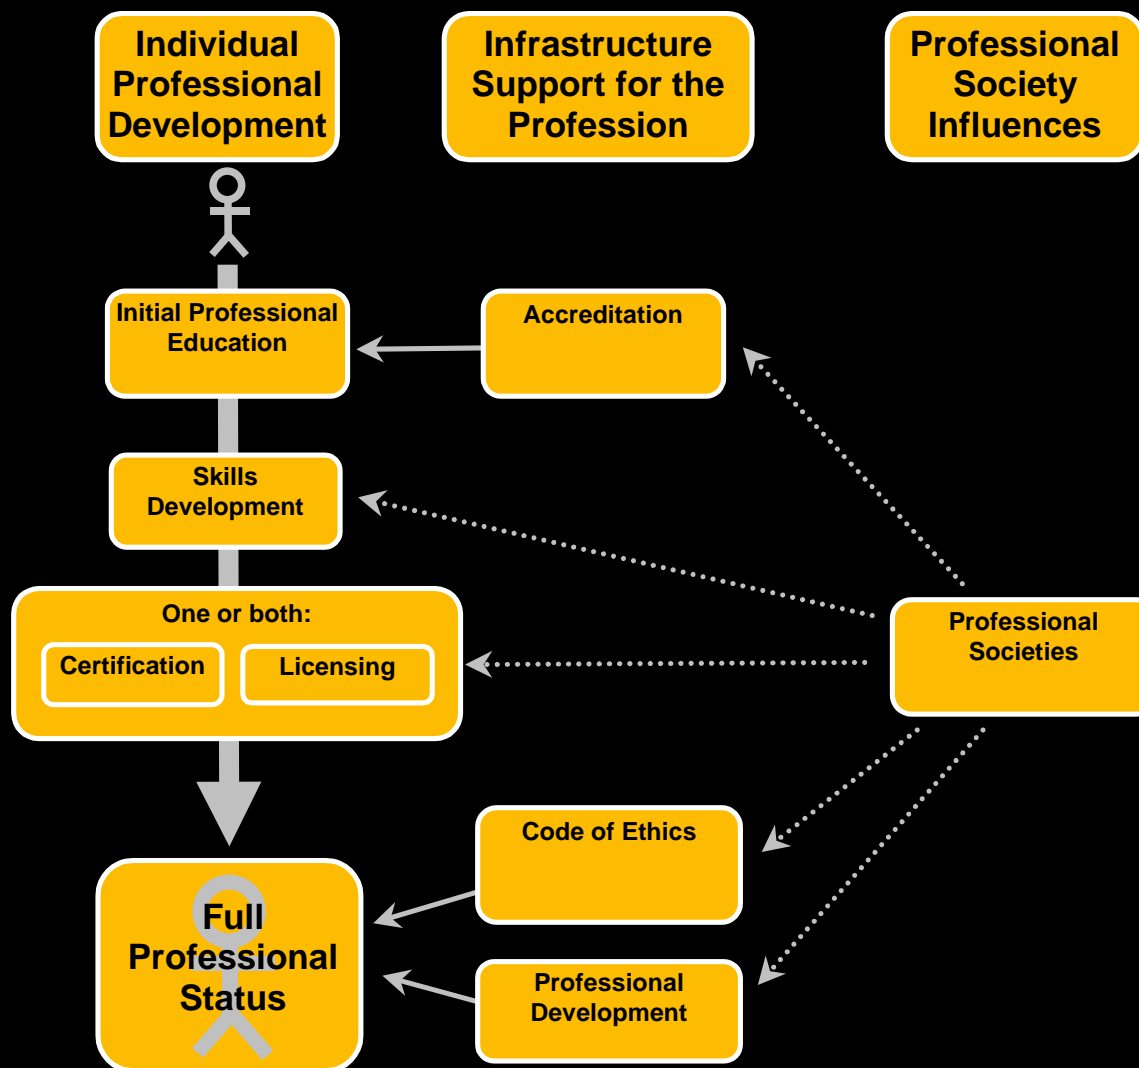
Individual Professional Development

Infrastructure Support for the Profession

Professional Society Influences

Initial Professional Education

Accreditation

Skills Development

One or both:

Certification

Licensing

Professional Societies

Code of Ethics

Full Professional Status

Professional Development